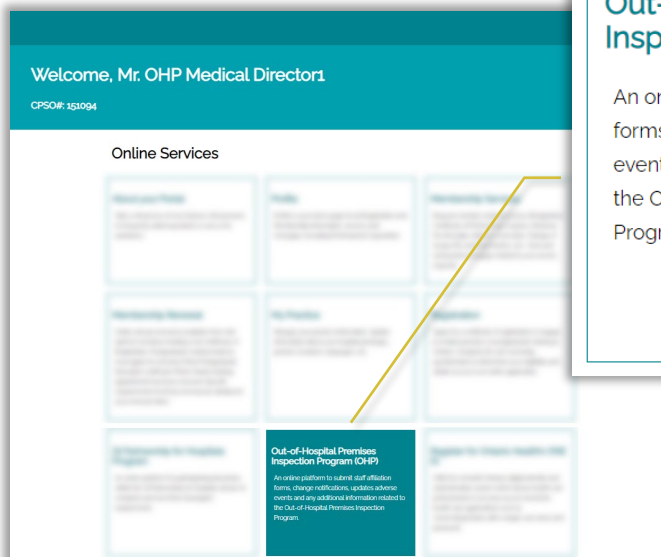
Welcome, Mr. OHP Medical Director1

CPSO#: 151094

Online Services

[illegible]

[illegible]

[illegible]

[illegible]

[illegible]

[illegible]

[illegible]

Out-of-Hospital Premises Inspection Program (OHP)

An online platform to submit staff affiliation forms, change notifications, updates adverse events and any additional information related to the Out-of-Hospital Premises Inspection Program.

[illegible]

Out-
Insp

An or
forms
event
the C
Progr